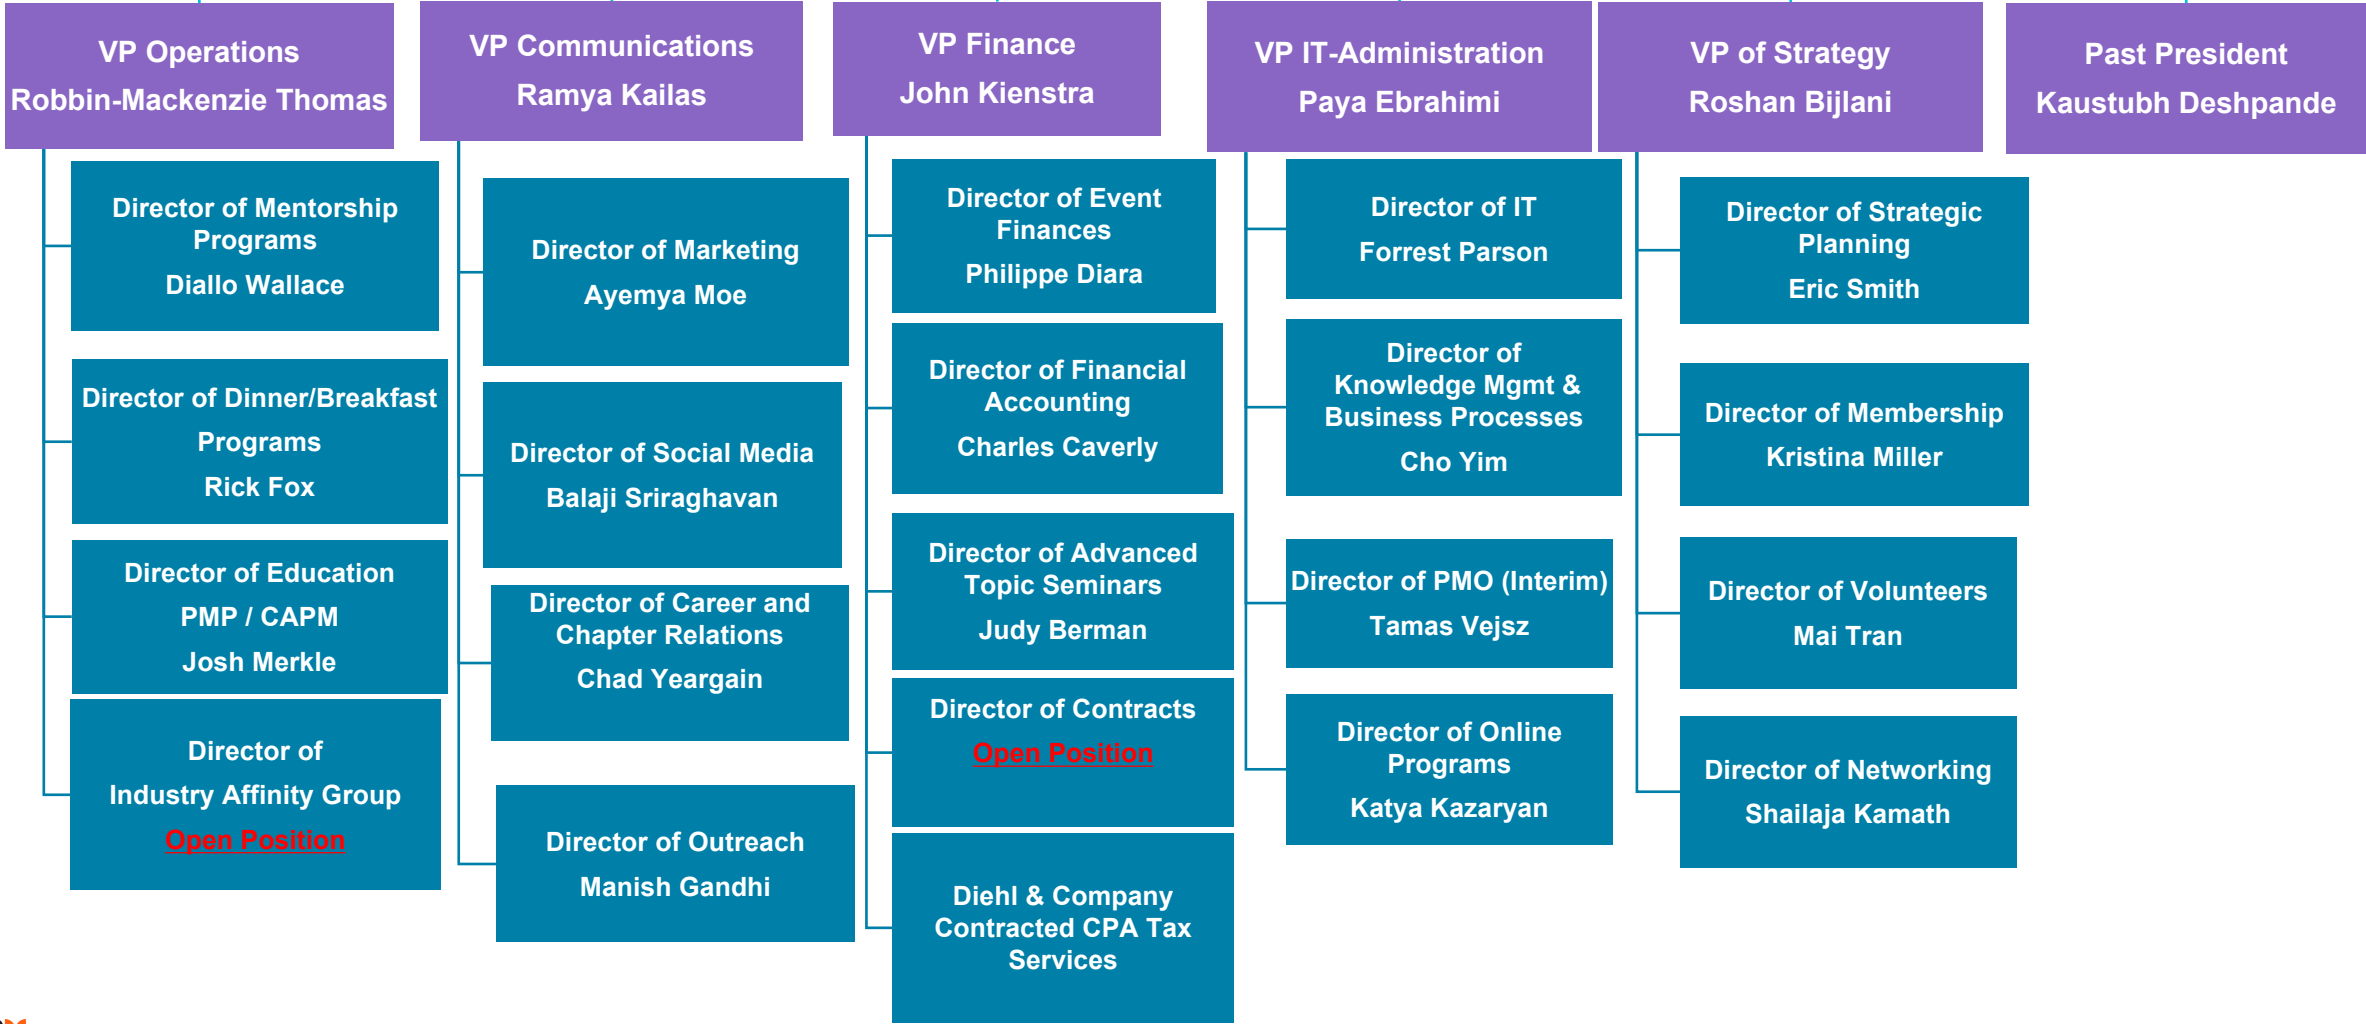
VP Operations
Robbin-Mackenzie Thomas

Director of Mentorship Programs
Diallo Wallace

Director of Dinner/Breakfast Programs
Rick Fox

Director of Education
PMP / CAPM
Josh Merkle

Director of
Industry Affinity Group
Open Position

VP Communications
Ramya Kailas

Director of Marketing
Ayemya Moe

Director of Social Media
Balaji Sriraghavan

Director of Career and Chapter Relations
Chad Yeargain

Director of Outreach
Manish Gandhi

VP Finance
John Kienstra

Director of Event Finances
Philippe Diara

Director of Financial Accounting
Charles Caverly

Director of Advanced Topic Seminars
Judy Berman

Director of Contracts
Open Position

Diehl & Company Contracted CPA Tax Services

VP IT-Administration
Paya Ebrahimi

Director of IT
Forrest Parson

Director of Knowledge Mgmt & Business Processes
Cho Yim

Director of PMO (Interim)
Tamas Vejsz

Director of Online Programs
Katya Kazaryan

VP of Strategy
Roshan Bijlani

Director of Strategic Planning
Eric Smith

Director of Membership
Kristina Miller

Director of Volunteers
Mai Tran

Director of Networking
Shailaja Kamath

Past President
Kaustubh Deshpande